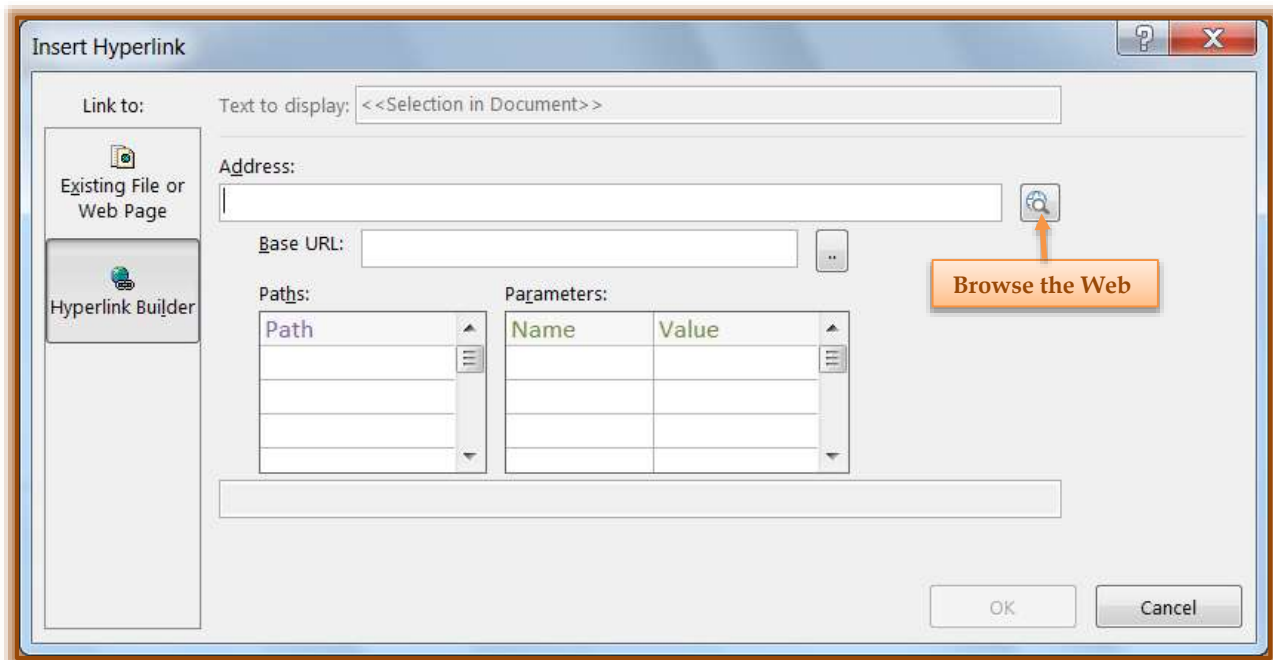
Insert Hyperlink

?

X

Link to:

Existing File or Web Page

Hyperlink Builder

Text to display: <<Selection in Document>>

Address:

Browse the Web

Base URL:

..

Paths:

| Path |
|---|
| |
| |
| |

Parameters:

| Name | Value |
|---|---|
| | |
| | |
| | |

OK

Cancel